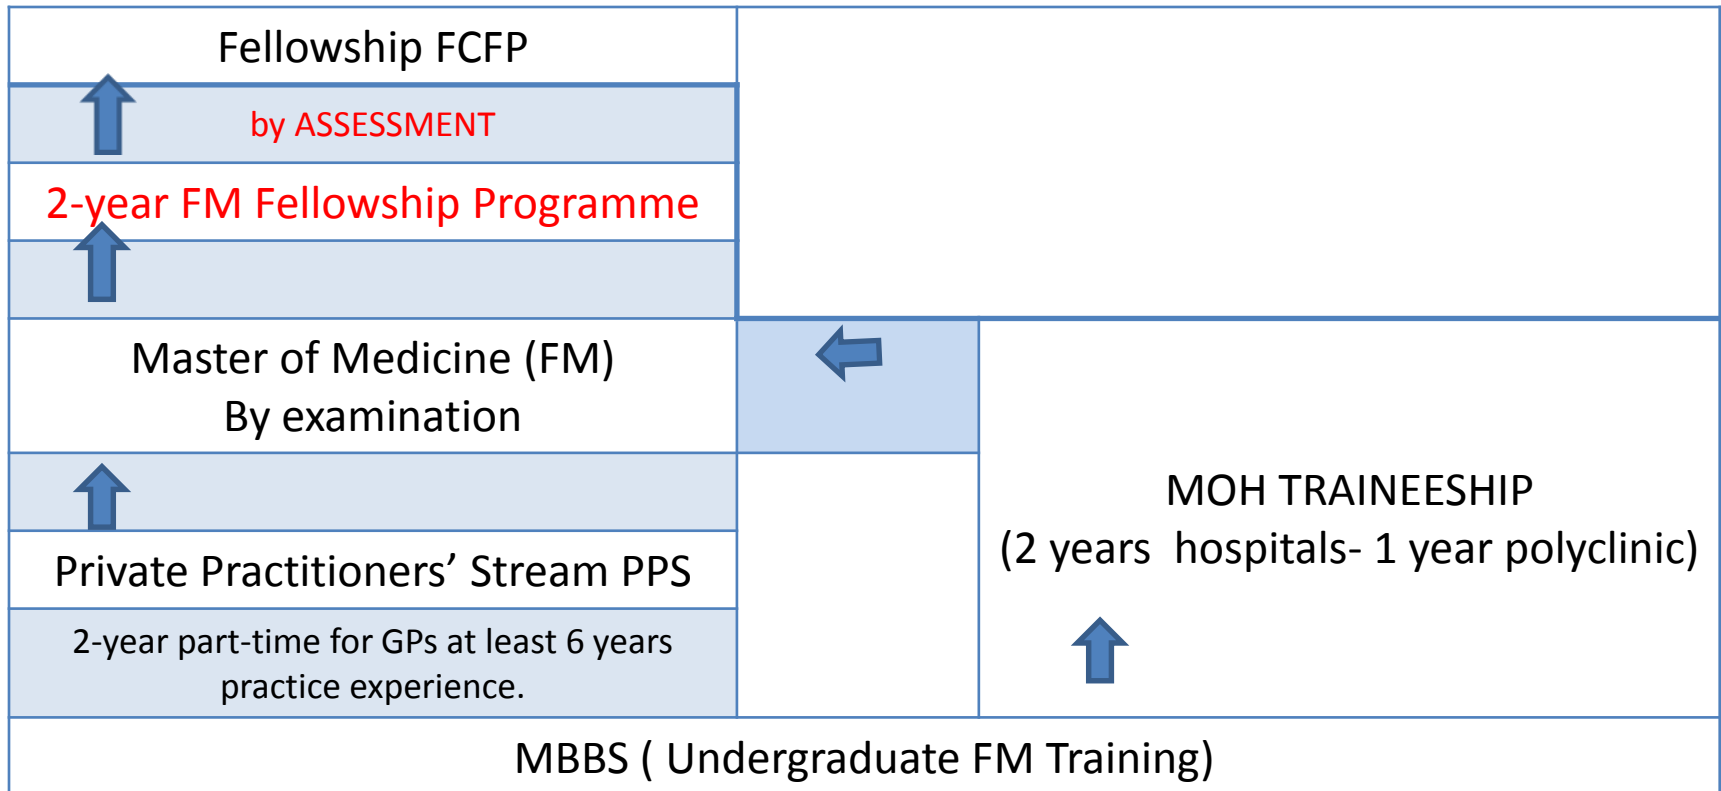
Fellowship FCFP

by ASSESSMENT

2-year FM Fellowship Programme

Master of Medicine (FM)
By examination

Private Practitioners’ Stream PPS

2-year part-time for GPs at least 6 years practice experience.

MOH TRAINEESHIP
(2 years hospitals- 1 year polyclinic)

MBBS ( Undergraduate FM Training)